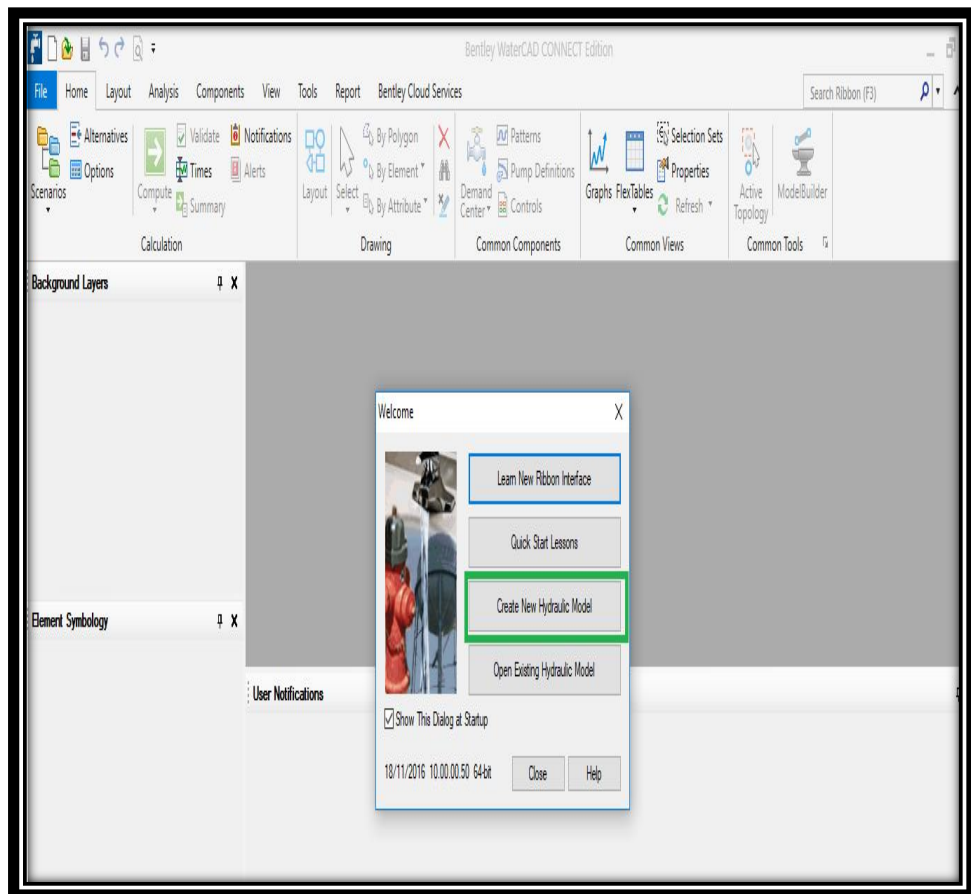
Bentley WaterCAD CONNECT Edition

File Home Layout Analysis Components View Tools Report Bentley Cloud Services

Search Ribbon (F3)

Alternatives
Options
Scenarios
Compute
Validate
Times
Summary
Notifications
Alerts
Calculation

Layout
Select
By Polygon
By Element
By Attribute
Drawing

Demand Center
Patterns
Pump Definitions
Controls
Common Components

Graphs
FlexTables
Selection Sets
Properties
Refresh
Common Views

Active Topology
ModelBuilder
Common Tools

Background Layers

Element Symbology

User Notifications

Welcome

Learn New Ribbon Interface

Quick Start Lessons

Create New Hydraulic Model

Open Existing Hydraulic Model

Show This Dialog at Startup

18/11/2016 10.00.00.50 64-bit

Close

Help